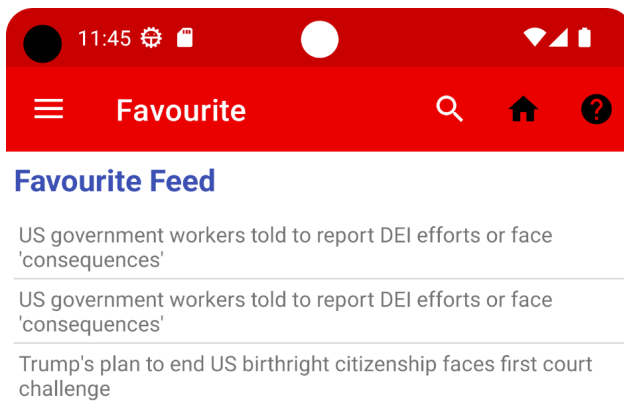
11:45

Favourite

Favourite Feed

US government workers told to report DEI efforts or face 'consequences'

US government workers told to report DEI efforts or face 'consequences'

Trump's plan to end US birthright citizenship faces first court challenge